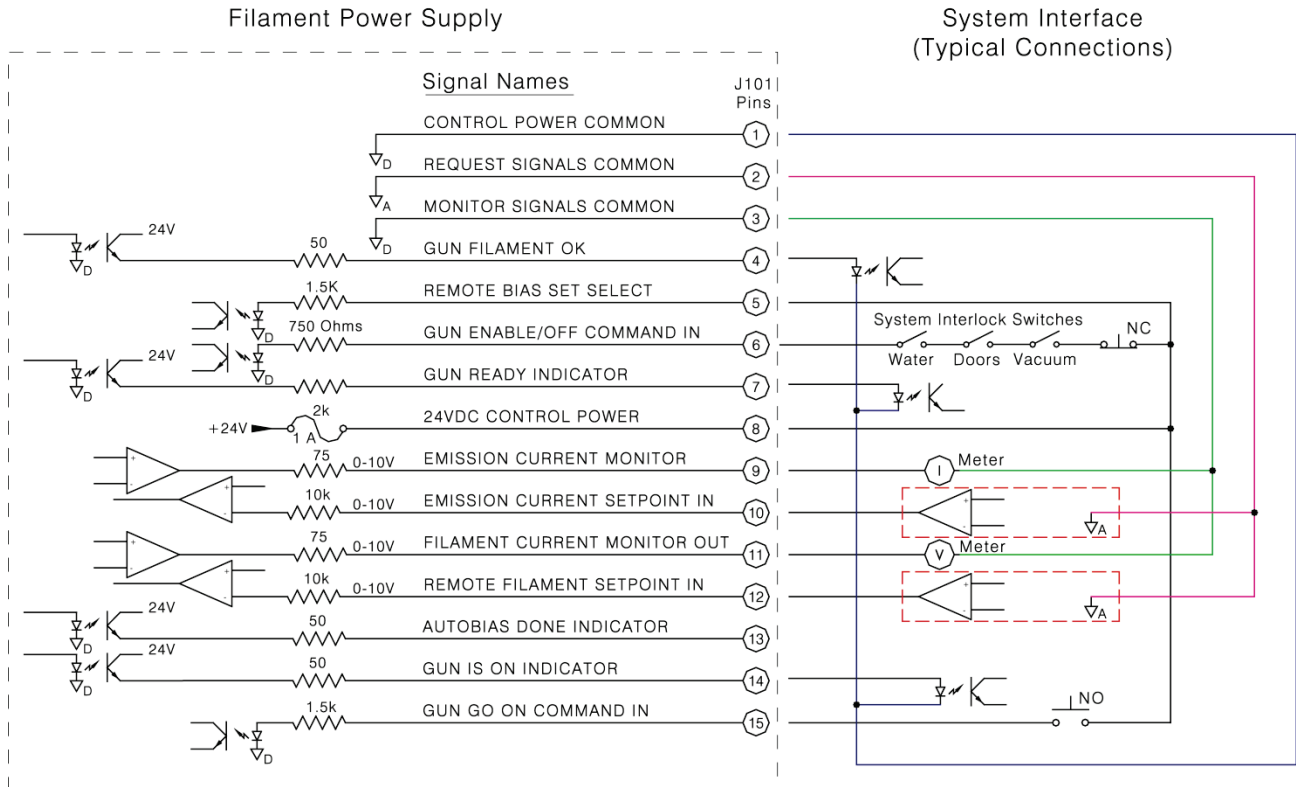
Filament Power Supply

System Interface
(Typical Connections)

Signal Names

J101
Pins

CONTROL POWER COMMON 1
D
REQUEST SIGNALS COMMON 2
A
MONITOR SIGNALS COMMON 3
D
24V
D
50
GUN FILAMENT OK 4
1.5K
REMOTE BIAS SET SELECT 5
D
750 Ohms
GUN ENABLE/OFF COMMAND IN 6
System Interlock Switches
NC
Water Doors Vacuum
24V
D
D
GUN READY INDICATOR 7
+24V
2k
1 A
24VDC CONTROL POWER 8
75
0-10V
EMISSION CURRENT MONITOR 9
I
Meter
10k
0-10V
EMISSION CURRENT SETPOINT IN 10
A
75
0-10V
FILAMENT CURRENT MONITOR OUT 11
V
Meter
10k
0-10V
REMOTE FILAMENT SETPOINT IN 12
A
24V
D
50
AUTOBIAS DONE INDICATOR 13
24V
D
50
GUN IS ON INDICATOR 14
NO
1.5k
GUN GO ON COMMAND IN 15
D